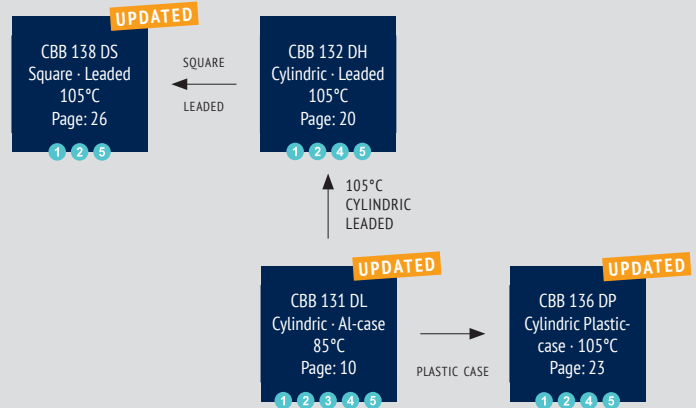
UPDATED

CBB 138 DS
Square · Leaded
105°C
Page: 26

1 2 5

SQUARE

LEADED

CBB 132 DH
Cylindric · Leaded
105°C
Page: 20

1 2 4 5

105°C
CYLINDRIC
LEADED

UPDATED

CBB 131 DL
Cylindric · Al-case
85°C
Page: 10

1 2 3 4 5

PLASTIC CASE

UPDATED

CBB 136 DP
Cylindric Plastic-case · 105°C
Page: 23

1 2 4 5